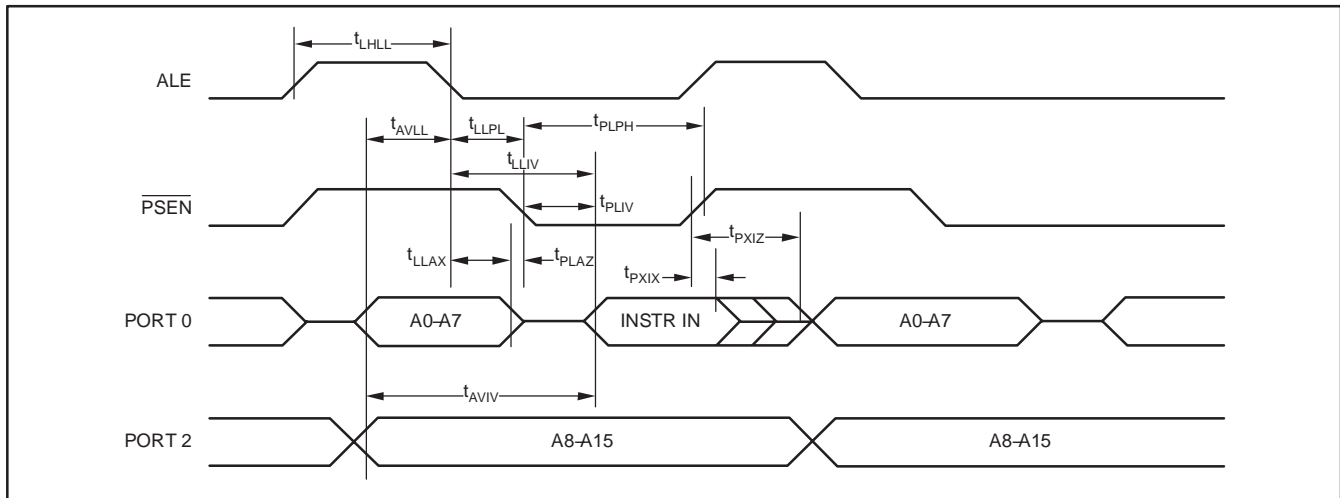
$t_{LHLL}$

ALE

$t_{AVLL}$

$t_{LLPL}$

$t_{PLPH}$

$t_{LLIV}$

$\overline{PSEN}$

$t_{PLIV}$

$t_{PXIZ}$

$t_{LLAX}$

$t_{PLAZ}$

$t_{PXIX}$

PORT 0

A0–A7

INSTR IN

A0–A7

$t_{AVIV}$

PORT 2

A8–A15

A8–A15